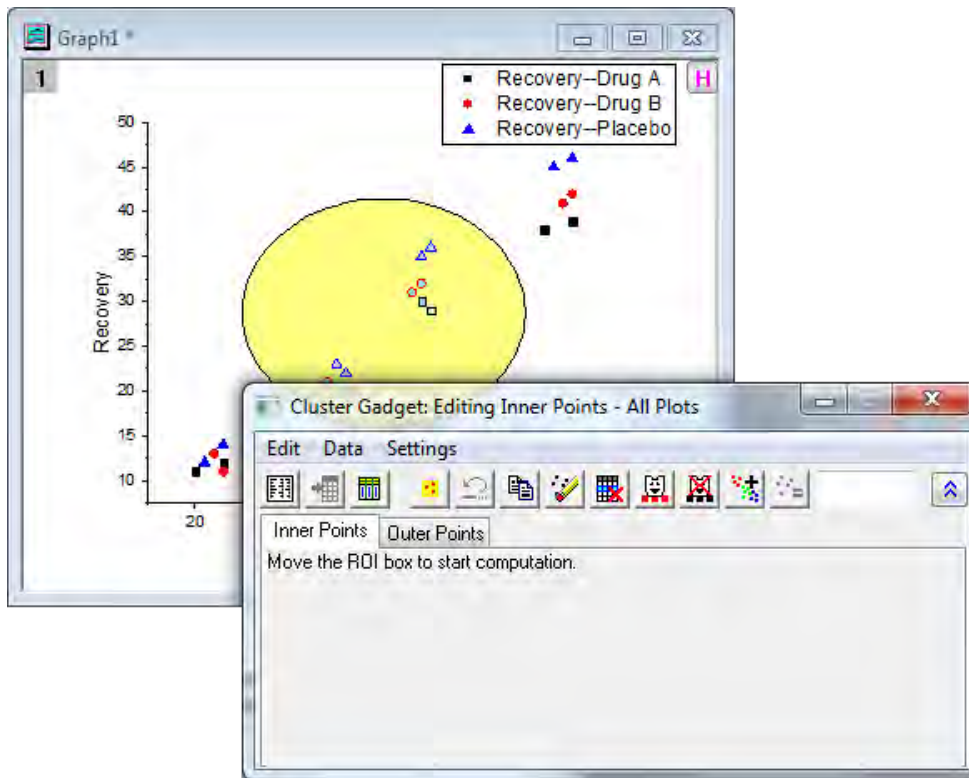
Graph1 *

1

Recovery--Drug A
Recovery--Drug B
Recovery--Placebo

H

50
45
40
35
30
25
20
15
10

Recovery

20

Cluster Gadget: Editing Inner Points - All Plots

Edit Data Settings

Inner Points
Outer Points

Move the ROI box to start computation.